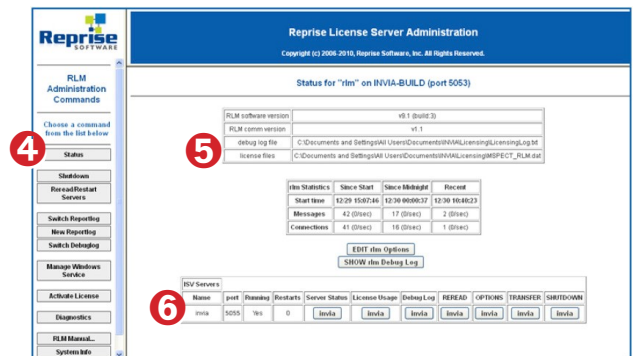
Reprise SOFTWARE

RLM Administration Commands

Choose a command from the list below

4

Status

Shutdown

Reread/Restart Servers

Switch Reporting

New Reporting

Switch Debuglog

Manage Windows Service

Activate License

Diagnostics

RLM Manual...

System Info

Reprise License Server Administration

Copyright (c) 2006-2010, Reprise Software, Inc. All Rights Reserved.

Status for "rlm" on INVIA-BUILD (port 5053)

5

| | |
|---|---|
| RLM software version | v9.1 (build:3) |
| RLM comm version | v1.1 |
| debug log file | C:\Documents and Settings\All Users\Documents\INVIA\Licensing\LicensingLog.txt |
| license files | C:\Documents and Settings\All Users\Documents\INVIA\Licensing\MSPECT_RLM.dat |

| rlm Statistics | Since Start | Since Midnight | Recent |
|---|---|---|---|
| Start time | 12/29 15:07:46 | 12/30 00:00:37 | 12/30 10:10:23 |
| Messages | 42 (0/sec) | 17 (0/sec) | 2 (0/sec) |
| Connections | 41 (0/sec) | 16 (0/sec) | 1 (0/sec) |

EDIT rlm Options

SHOW rlm Debug Log

6

ISV Servers

| Name | port | Running | Restarts | Server Status | License Usage | Debug Log | REREAD | OPTIONS | TRANSFER | SHUTDOWN |
|---|---|---|---|---|---|---|---|---|---|---|
| invia | 5055 | Yes | 0 | invia | invia | invia | invia | invia | invia | invia |